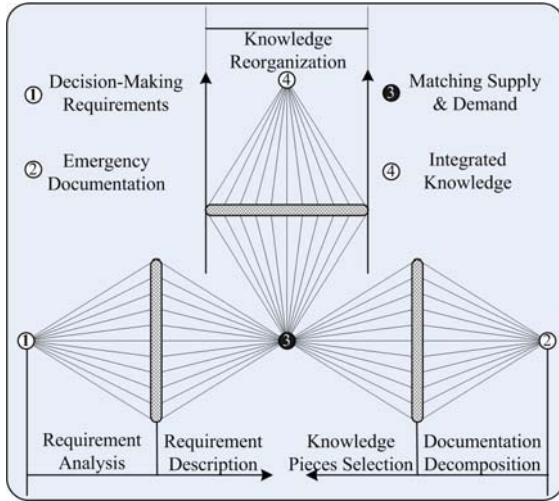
Knowledge Reorganization

④

① Decision-Making Requirements

② Emergency Documentation

❸ Matching Supply & Demand

④ Integrated Knowledge

①

❸

②

Requirement Analysis

Requirement Description

Knowledge Pieces Selection

Documentation Decomposition